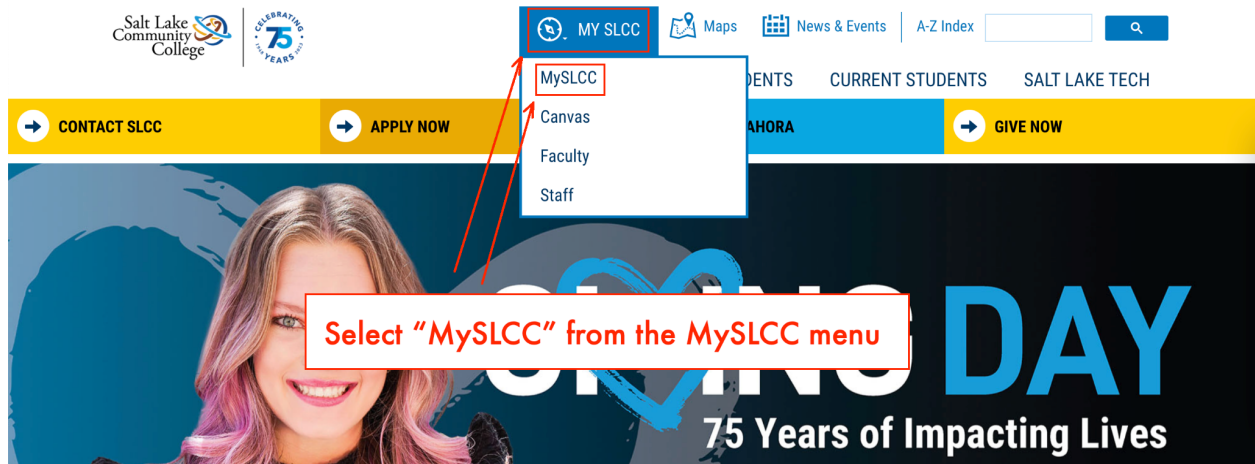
Salt Lake Community College

CELEBRATING 75 YEARS 1948 2023

MY SLCC

Maps

News & Events

A-Z Index

MySLCC

Canvas

Faculty

Staff

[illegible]DENTS

CURRENT STUDENTS

SALT LAKE TECH

CONTACT SLCC

APPLY NOW

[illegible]AHORA

GIVE NOW

Select "MySLCC" from the MySLCC menu

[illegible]ING DAY

75 Years of Impacting Lives